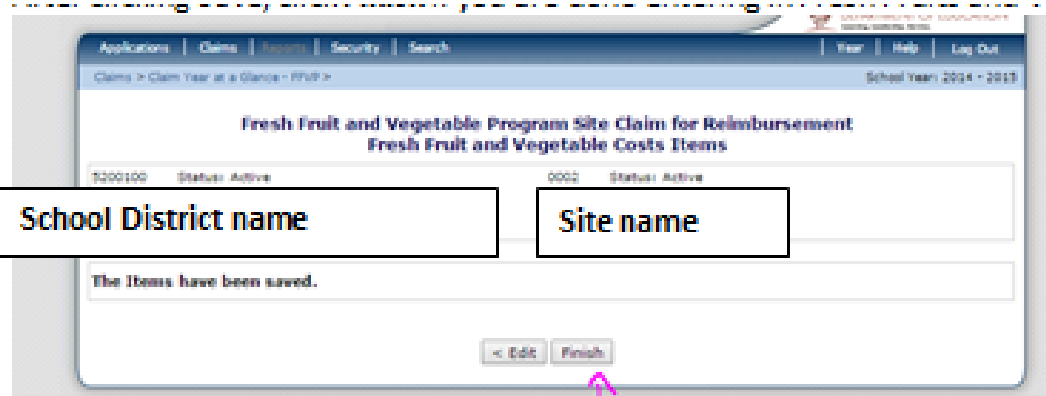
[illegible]

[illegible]

Applications | Claims | Reports | Security | Search

Year | Help | Log Out

Claims > Claim Year at a Glance - FFVP >

School Year: 2014 - 2015

Fresh Fruit and Vegetable Program Site Claim for Reimbursement
Fresh Fruit and Vegetable Costs Items

5200100 Status: Active

0002 Status: Active

School District name

Site name

The Items have been saved.

< Edit

Finish